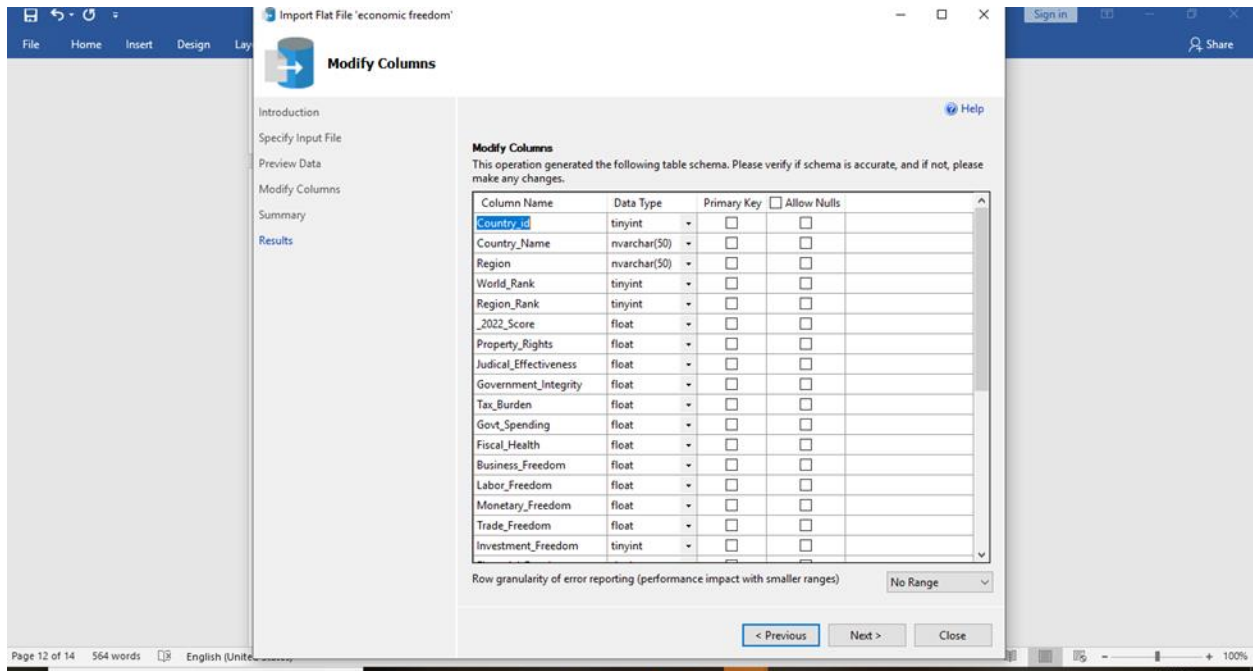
File Home Insert Design Lay

Sign in

Share

Import Flat File 'economic freedom'

Modify Columns

Introduction
Specify Input File
Preview Data
Modify Columns
Summary
Results

Help

Modify Columns
This operation generated the following table schema. Please verify if schema is accurate, and if not, please make any changes.

| Column Name | Data Type | Primary Key | Allow Nulls |
|---|---|---|---|
| Country_id | tinyint | ☐ | ☐ |
| Country_Name | nvarchar(50) | ☐ | ☐ |
| Region | nvarchar(50) | ☐ | ☐ |
| World_Rank | tinyint | ☐ | ☐ |
| Region_Rank | tinyint | ☐ | ☐ |
| _2022_Score | float | ☐ | ☐ |
| Property_Rights | float | ☐ | ☐ |
| Judical_Effectiveness | float | ☐ | ☐ |
| Government_Integrity | float | ☐ | ☐ |
| Tax_Burden | float | ☐ | ☐ |
| Govt_Spending | float | ☐ | ☐ |
| Fiscal_Health | float | ☐ | ☐ |
| Business_Freedom | float | ☐ | ☐ |
| Labor_Freedom | float | ☐ | ☐ |
| Monetary_Freedom | float | ☐ | ☐ |
| Trade_Freedom | float | ☐ | ☐ |
| Investment_Freedom | tinyint | ☐ | ☐ |

Row granularity of error reporting (performance impact with smaller ranges)

No Range

< Previous   Next >   Close

Page 12 of 14   564 words   English (Unite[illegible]

100%